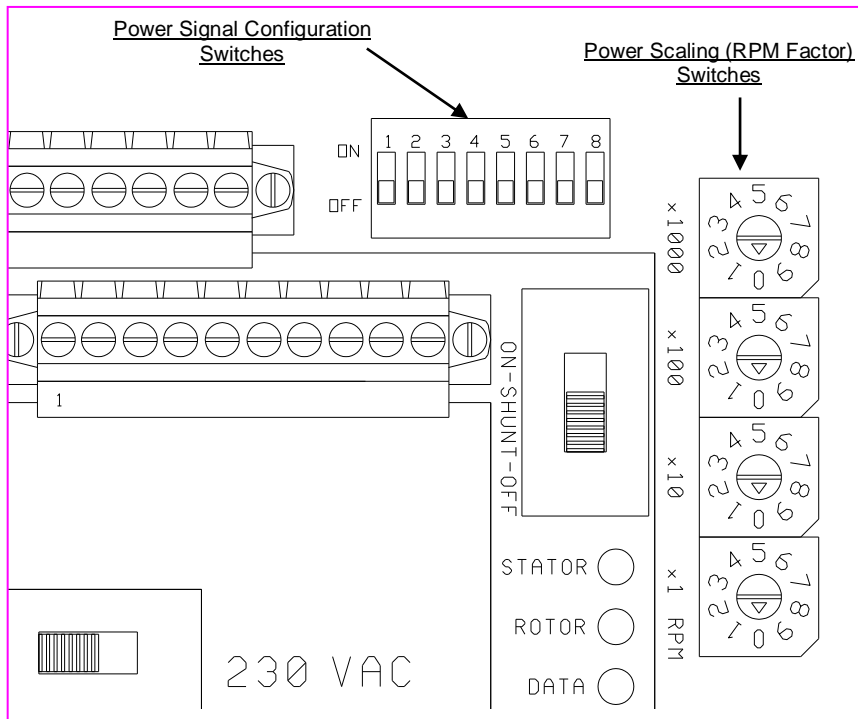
Power Signal Configuration Switches

Power Scaling (RPM Factor) Switches

ON
OFF
1 2 3 4 5 6 7 8

x1000
4 5 6 7 8 9 0 1 2 3

x100
4 5 6 7 8 9 0 1 2 3

x10
4 5 6 7 8 9 0 1 2 3

x1 RPM
4 5 6 7 8 9 0 1 2 3

1

ON-SHUNT-OFF

STATOR
ROTOR
DATA

230 VAC